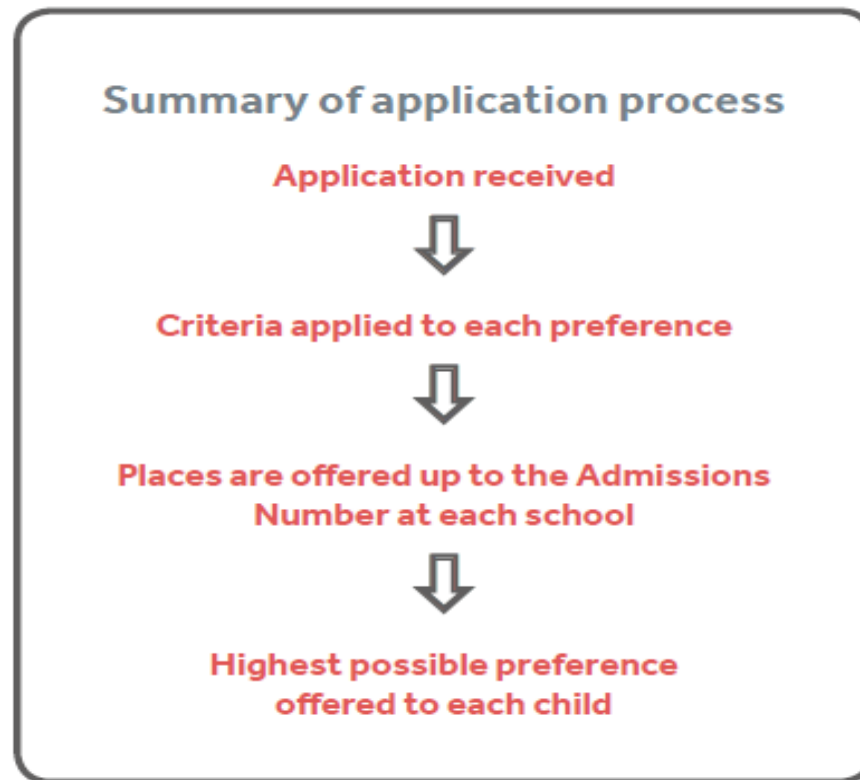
Summary of application process

Application received

Criteria applied to each preference

Places are offered up to the Admissions Number at each school

Highest possible preference offered to each child